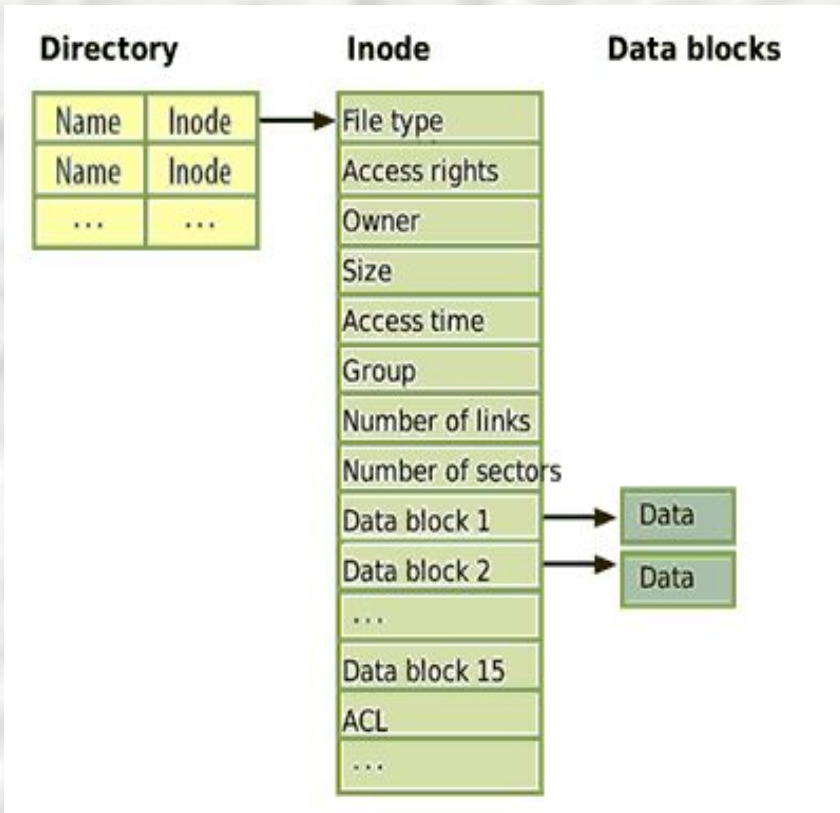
Directory

| Name | Inode |
|---|---|
| Name | Inode |
| ... | ... |

Inode

File type
Access rights
Owner
Size
Access time
Group
Number of links
Number of sectors
Data block 1
Data block 2
...
Data block 15
ACL
...

Data blocks

Data
Data